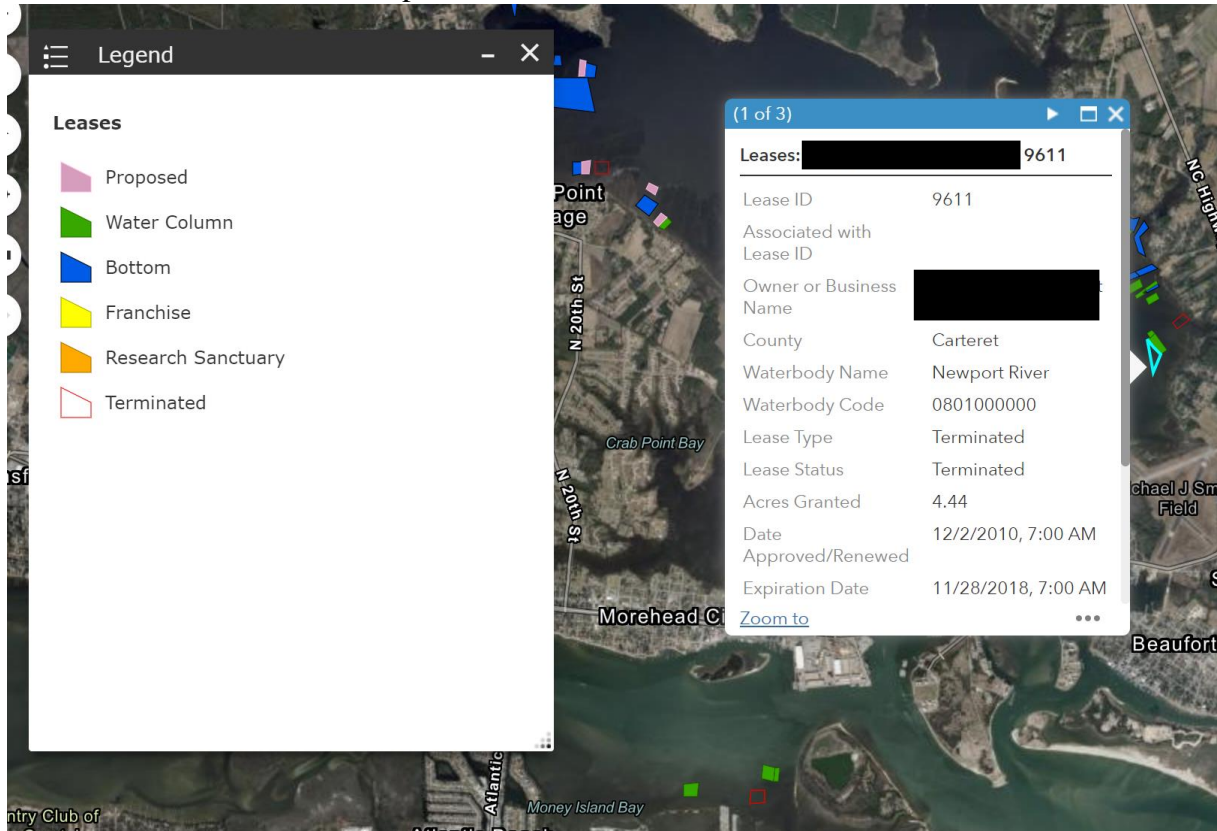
Legend

Leases

Proposed

Water Column

Bottom

Franchise

Research Sanctuary

Terminated

Point
age

N 20th St

Crab Point Bay

N 20th St

Morehead Ci

Atlantic

Money Island Bay

ntry Club of

sf

(1 of 3)

Leases: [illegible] 9611

| | |
|---|---|
| Lease ID | 9611 |
| Associated with Lease ID | |
| Owner or Business Name | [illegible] |
| County | Carteret |
| Waterbody Name | Newport River |
| Waterbody Code | 0801000000 |
| Lease Type | Terminated |
| Lease Status | Terminated |
| Acres Granted | 4.44 |
| Date Approved/Renewed | 12/2/2010, 7:00 AM |
| Expiration Date | 11/28/2018, 7:00 AM |

Zoom to

NC Highw

chael J Sm
Field

Beaufort